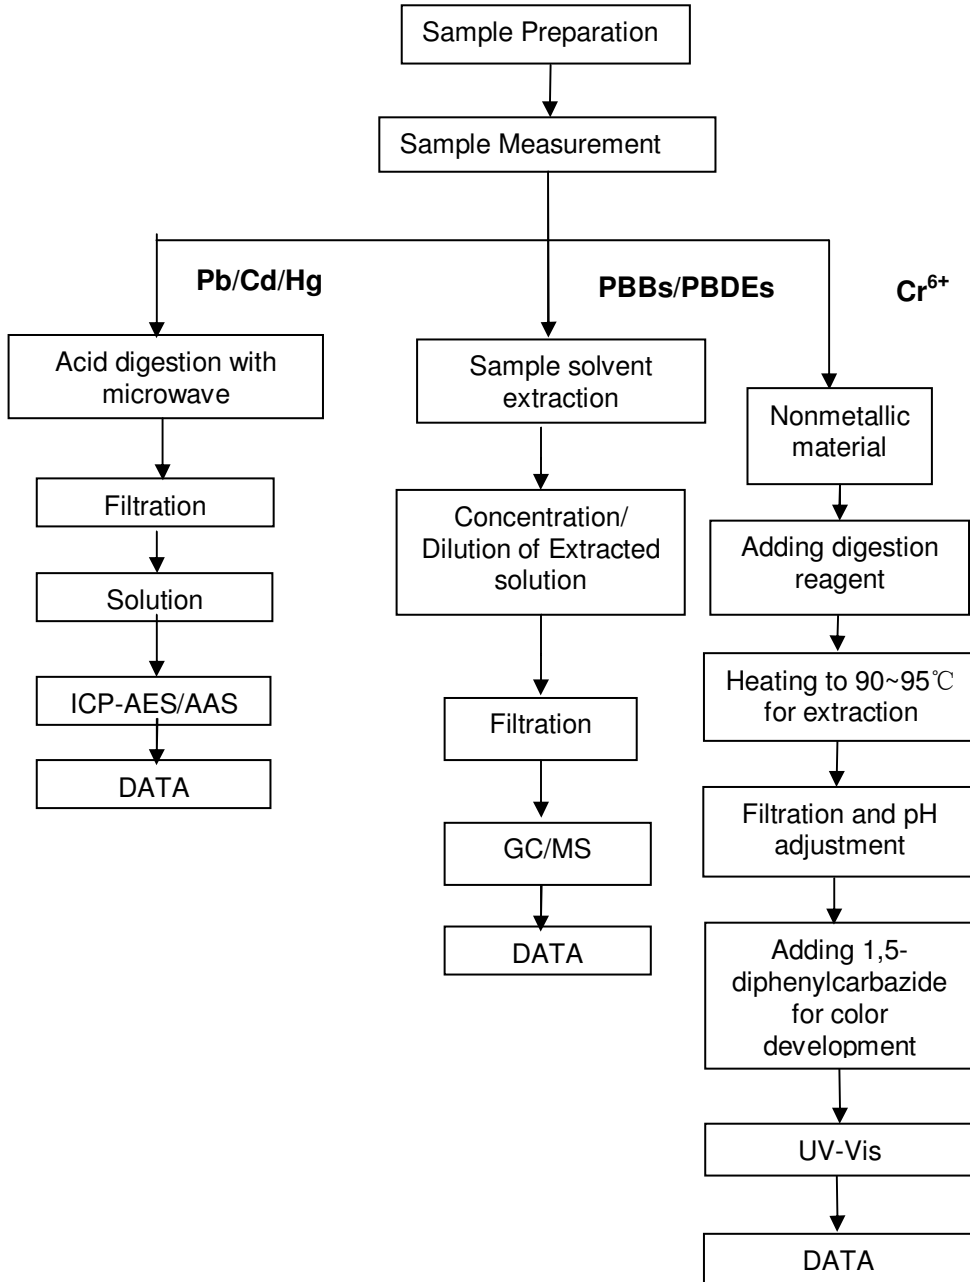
Sample Preparation

Sample Measurement

Pb/Cd/Hg

PBBs/PBDEs

Cr$^{6+}$

Acid digestion with microwave

Filtration

Solution

ICP-AES/AAS

DATA

Sample solvent extraction

Concentration/ Dilution of Extracted solution

Filtration

GC/MS

DATA

Nonmetallic material

Adding digestion reagent

Heating to 90~95℃ for extraction

Filtration and pH adjustment

Adding 1,5-diphenylcarbazide for color development

UV-Vis

DATA